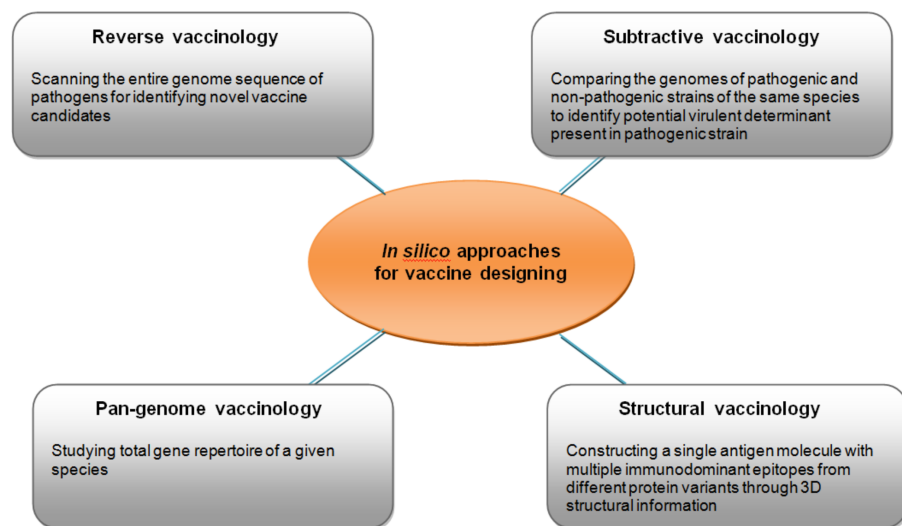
Reverse vaccinology

Scanning the entire genome sequence of pathogens for identifying novel vaccine candidates

Subtractive vaccinology

Comparing the genomes of pathogenic and non-pathogenic strains of the same species to identify potential virulent determinant present in pathogenic strain

In silico approaches for vaccine designing

Pan-genome vaccinology

Studying total gene repertoire of a given species

Structural vaccinology

Constructing a single antigen molecule with multiple immunodominant epitopes from different protein variants through 3D structural information